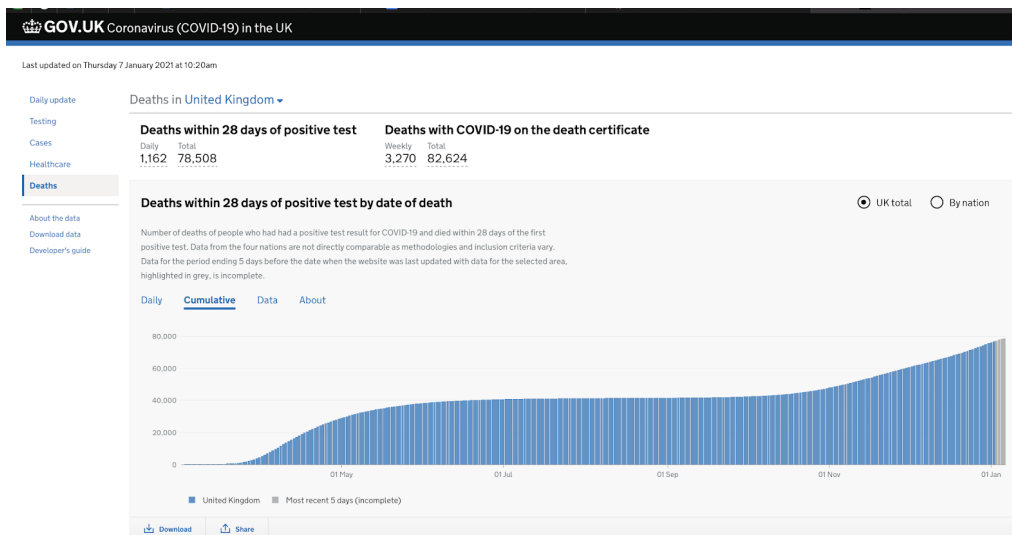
GOV.UK Coronavirus (COVID-19) in the UK

Last updated on Thursday 7 January 2021 at 10:20am

Daily update
Testing
Cases
Healthcare
Deaths

About the data
Download data
Developer's guide

Deaths in United Kingdom

Deaths within 28 days of positive test
Daily 1,162 Total 78,508

Deaths with COVID-19 on the death certificate
Weekly 3,270 Total 82,624

Deaths within 28 days of positive test by date of death

UK total   By nation

Number of deaths of people who had had a positive test result for COVID-19 and died within 28 days of the first positive test. Data from the four nations are not directly comparable as methodologies and inclusion criteria vary. Data for the period ending 5 days before the date when the website was last updated with data for the selected area, highlighted in grey, is incomplete.

Daily   Cumulative   Data   About

80,000
60,000
40,000
20,000
0

01 May   01 Jul   01 Sep   01 Nov   01 Jan

United Kingdom   Most recent 5 days (incomplete)

Download   Share